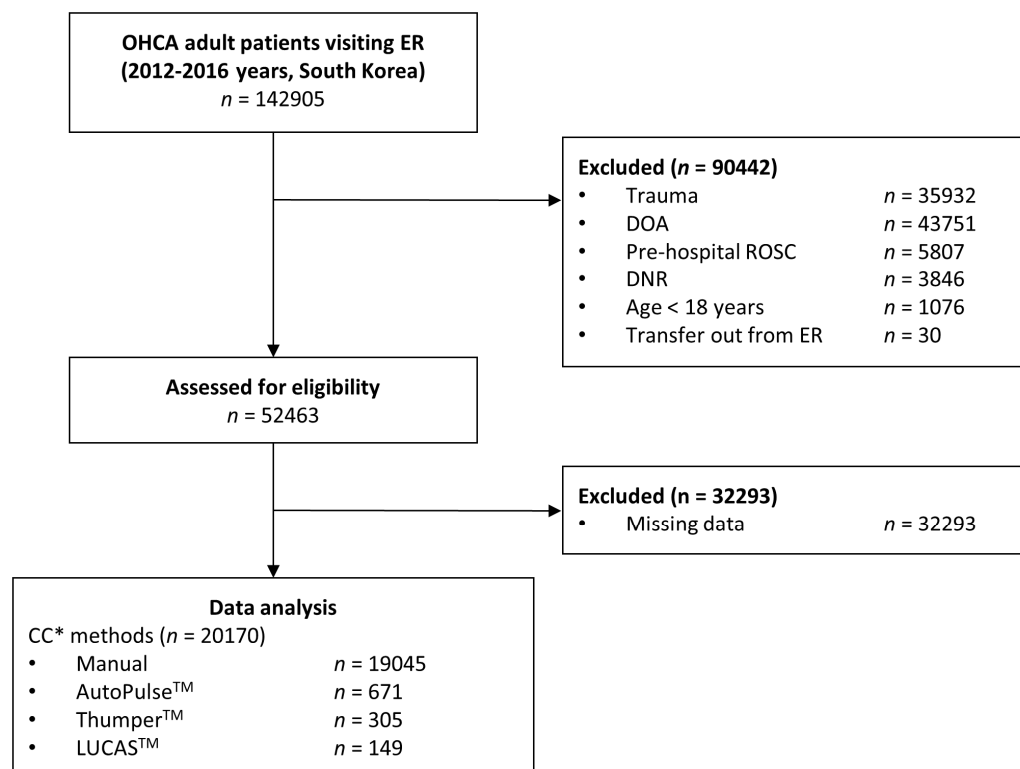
**OHCA adult patients visiting ER (2012-2016 years, South Korea)**
$n$ = 142905

**Excluded ($n$ = 90442)**
- Trauma $n$ = 35932
- DOA $n$ = 43751
- Pre-hospital ROSC $n$ = 5807
- DNR $n$ = 3846
- Age < 18 years $n$ = 1076
- Transfer out from ER $n$ = 30

**Assessed for eligibility**
$n$ = 52463

**Excluded (n = 32293)**
- Missing data $n$ = 32293

**Data analysis**
CC* methods ($n$ = 20170)
- Manual $n$ = 19045
- AutoPulse$^{TM}$ $n$ = 671
- Thumper$^{TM}$ $n$ = 305
- LUCAS$^{TM}$ $n$ = 149